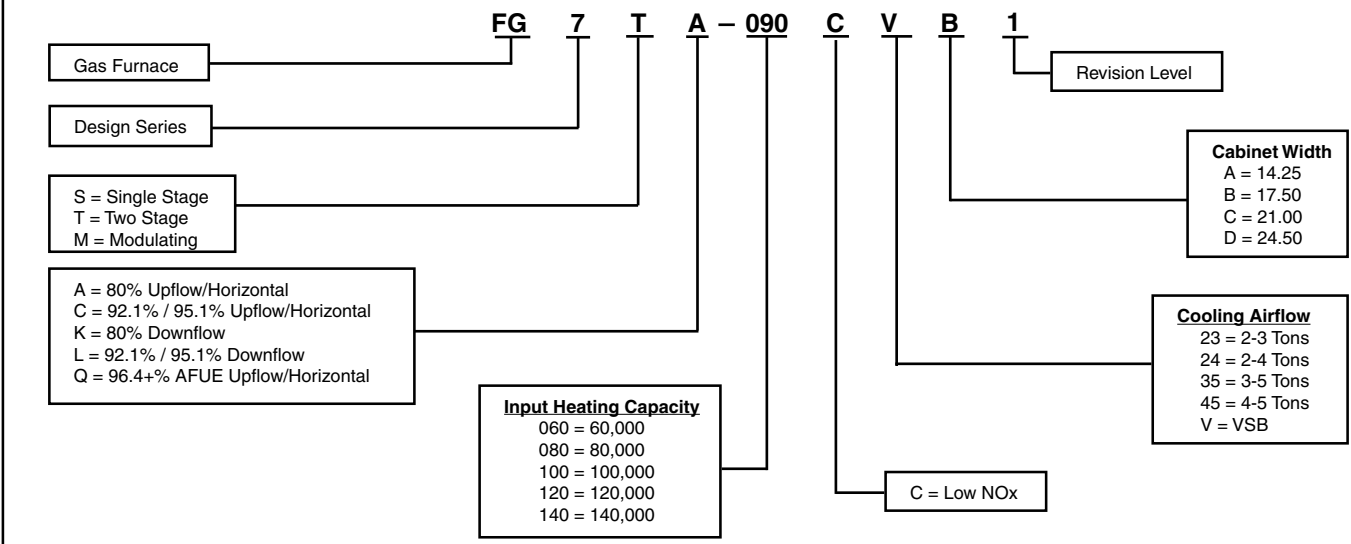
FG 7 T A – 090 C V B 1

Gas Furnace

Design Series

S = Single Stage
T = Two Stage
M = Modulating

A = 80% Upflow/Horizontal
C = 92.1% / 95.1% Upflow/Horizontal
K = 80% Downflow
L = 92.1% / 95.1% Downflow
Q = 96.4+% AFUE Upflow/Horizontal

Input Heating Capacity
060 = 60,000
080 = 80,000
100 = 100,000
120 = 120,000
140 = 140,000

C = Low NOx

Revision Level

Cabinet Width
A = 14.25
B = 17.50
C = 21.00
D = 24.50

Cooling Airflow
23 = 2-3 Tons
24 = 2-4 Tons
35 = 3-5 Tons
45 = 4-5 Tons
V = VSB